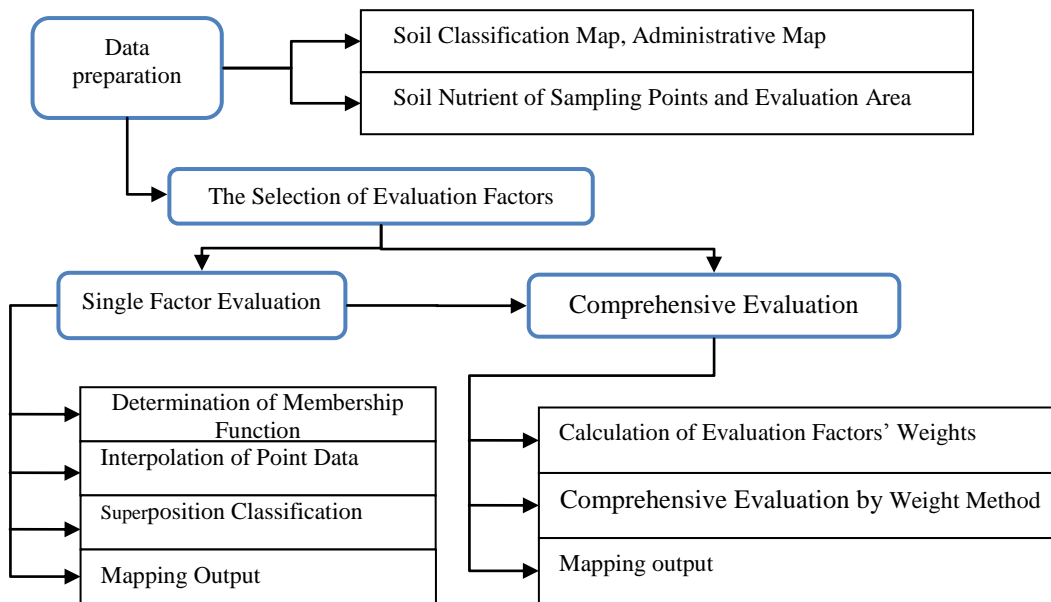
Data preparation

Soil Classification Map, Administrative Map

Soil Nutrient of Sampling Points and Evaluation Area

The Selection of Evaluation Factors

Single Factor Evaluation

Comprehensive Evaluation

Determination of Membership Function

Interpolation of Point Data

Superposition Classification

Mapping Output

Calculation of Evaluation Factors' Weights

Comprehensive Evaluation by Weight Method

Mapping output